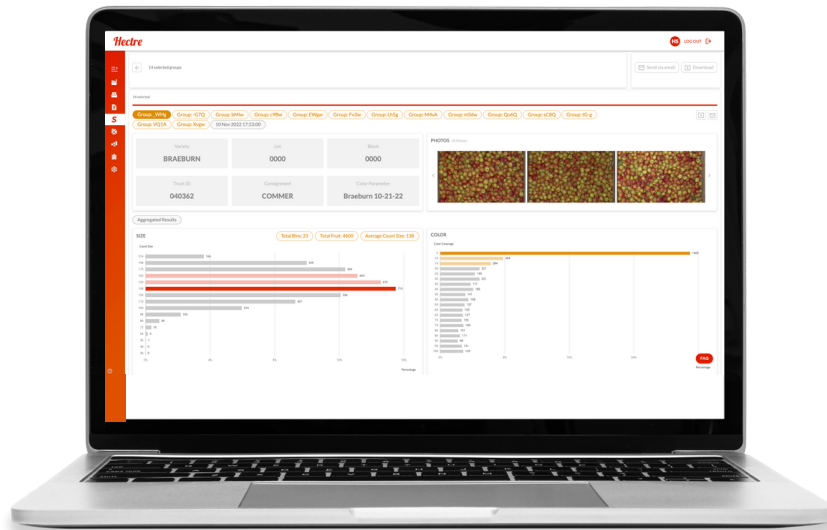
Hectre

HS LOGOUT

14 selected groups

Send via email

Download

Dashboard

Group: _Wfrg

Group: -G7Q

Group: bMSer

Group: c9Bw

Group: EWgor

Group: Fv3w

Group: LhSg

Group: M4vA

Group: mSdw

Group: QinhQ

Group: sC8Q

Group: tG-g

Group: VQ1A

Group: Xsgw

10 Nov 2022 17:53:00

Variety
BRAEBURN

Lot
0000

Block
0000

Truck ID
040362

Consignment
COMMER

Color Parameter
Braeburn 10-21-22

PHOTOS

Aggregated Results

SIZE

Total Bins: 23

Total Fruit: 4600

Average Count Size: 138

Count Size

Percentage

COLOR

Color Coverage

FAQ

Percentage